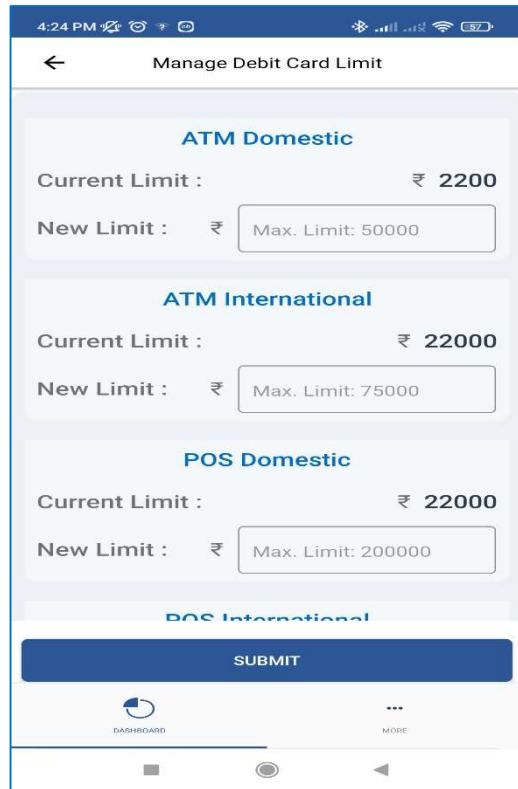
4:24 PM

57

←

Manage Debit Card Limit

ATM Domestic

Current Limit : ₹ 2200

New Limit : ₹ Max. Limit: 50000

ATM International

Current Limit : ₹ 22000

New Limit : ₹ Max. Limit: 75000

POS Domestic

Current Limit : ₹ 22000

New Limit : ₹ Max. Limit: 200000

POS International

SUBMIT

DASHBOARD

...

MORE